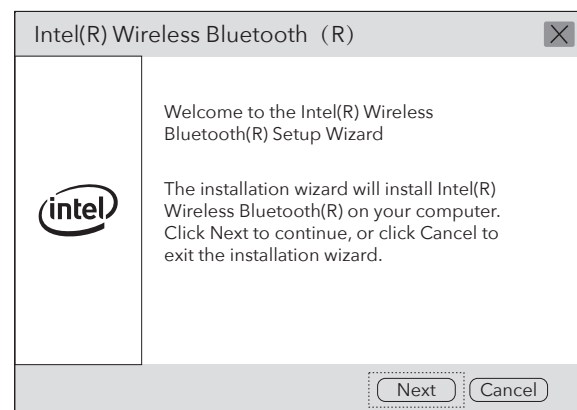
Intel(R) Wireless Bluetooth（R）

intel

Welcome to the Intel(R) Wireless Bluetooth(R) Setup Wizard

The installation wizard will install Intel(R) Wireless Bluetooth(R) on your computer. Click Next to continue, or click Cancel to exit the installation wizard.

Next Cancel